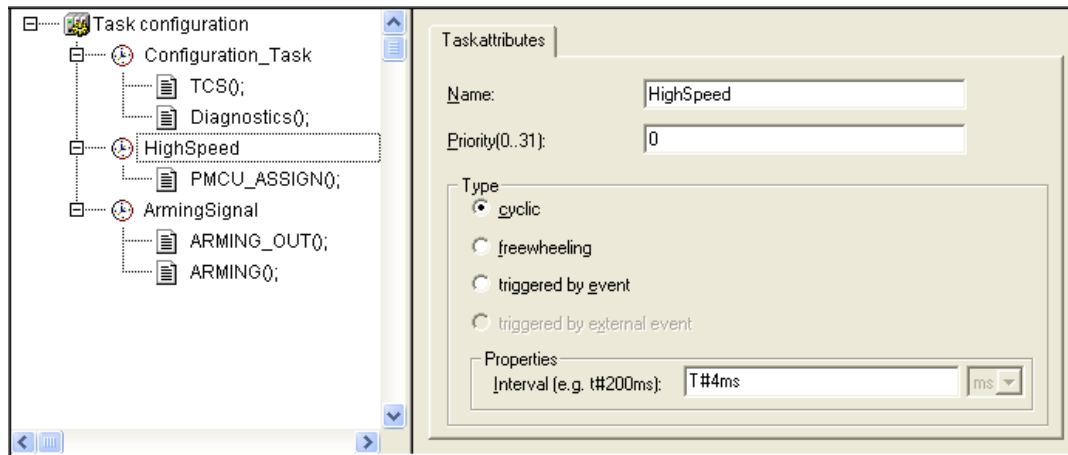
Task configuration
Configuration_Task
TCS();
Diagnostics();
HighSpeed
PMCU_ASSIGN();
ArmingSignal
ARMING_OUT();
ARMING();

Taskattributes

Name: HighSpeed

Priority(0..31): 0

Type
cyclic
freewheeling
triggered by event
triggered by external event

Properties
Interval (e.g. t#200ms): T#4ms ms